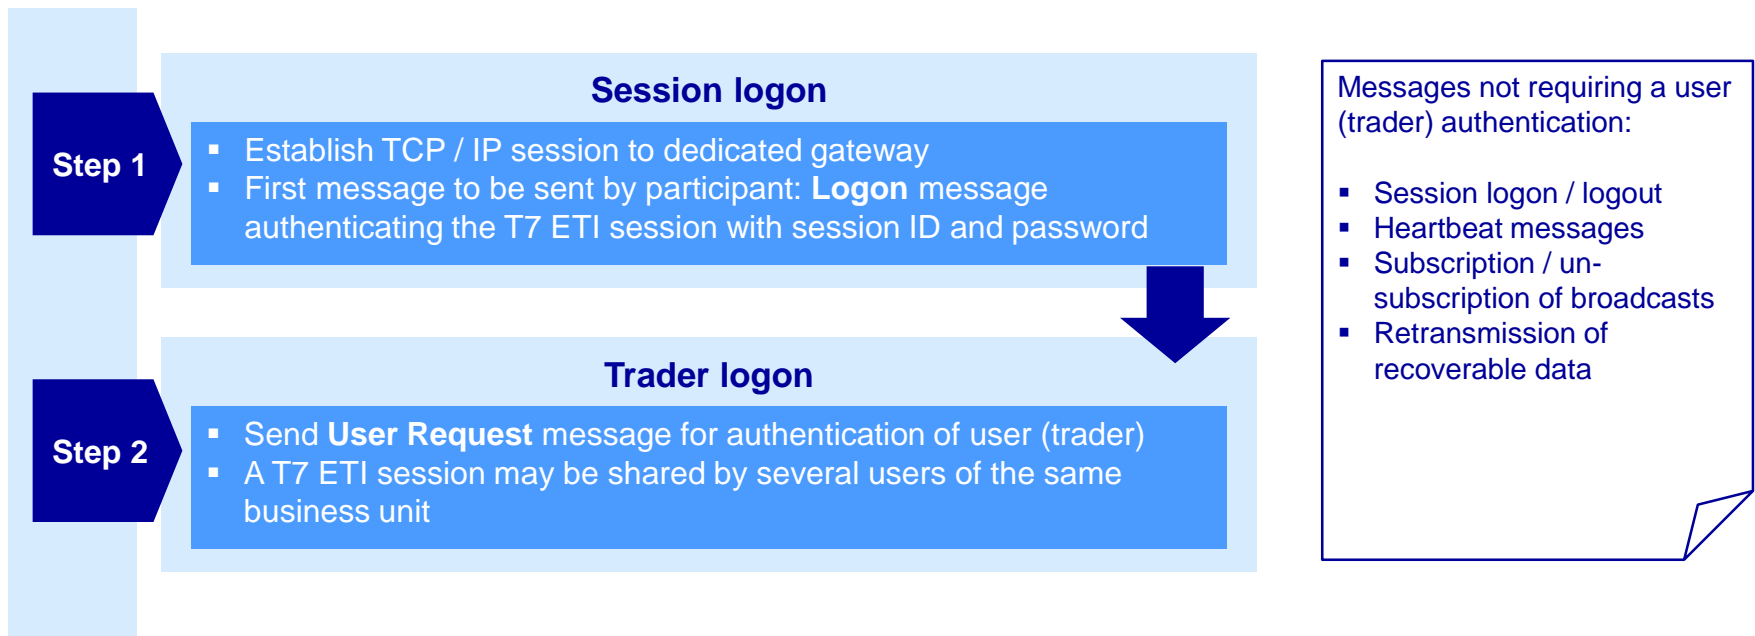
Step 1

Session logon

- Establish TCP / IP session to dedicated gateway
- First message to be sent by participant: **Logon** message authenticating the T7 ETI session with session ID and password

Step 2

Trader logon

- Send **User Request** message for authentication of user (trader)
- A T7 ETI session may be shared by several users of the same business unit

Messages not requiring a user (trader) authentication:

- Session logon / logout
- Heartbeat messages
- Subscription / unsubscription of broadcasts
- Retransmission of recoverable data